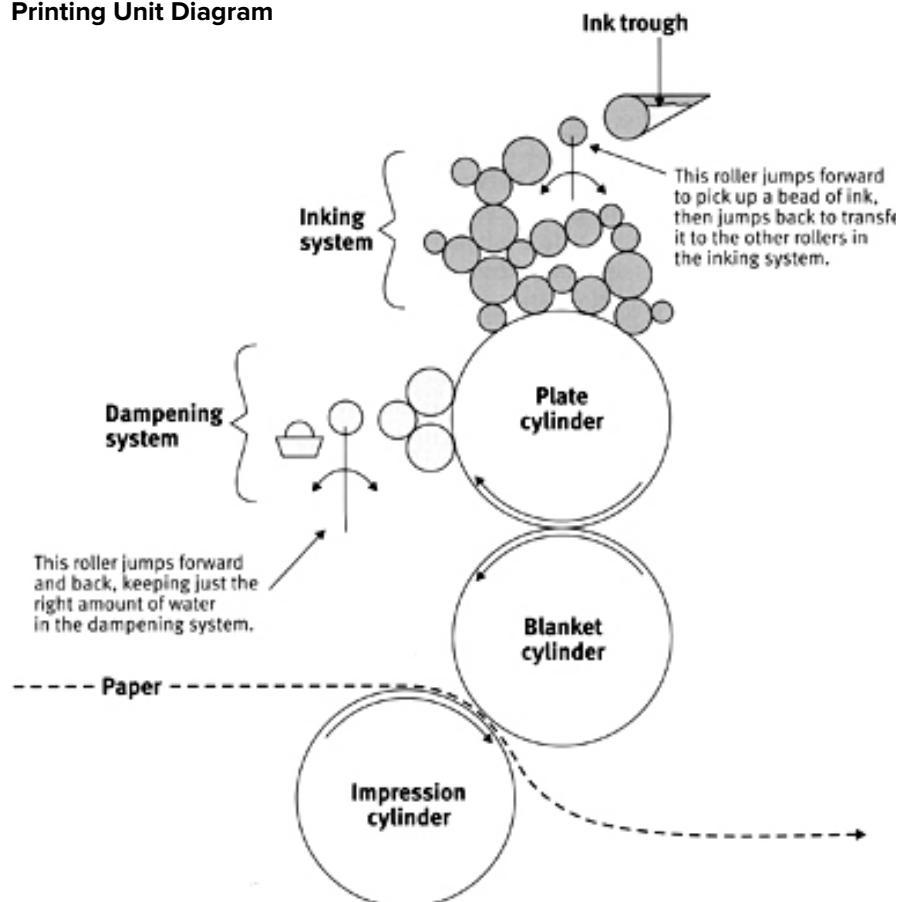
Printing Unit Diagram

Ink trough

This roller jumps forward to pick up a bead of ink, then jumps back to transfe it to the other rollers in the inking system.

Inking system

Dampening system

Plate cylinder

This roller jumps forward and back, keeping just the right amount of water in the dampening system.

Blanket cylinder

Paper

Impression cylinder